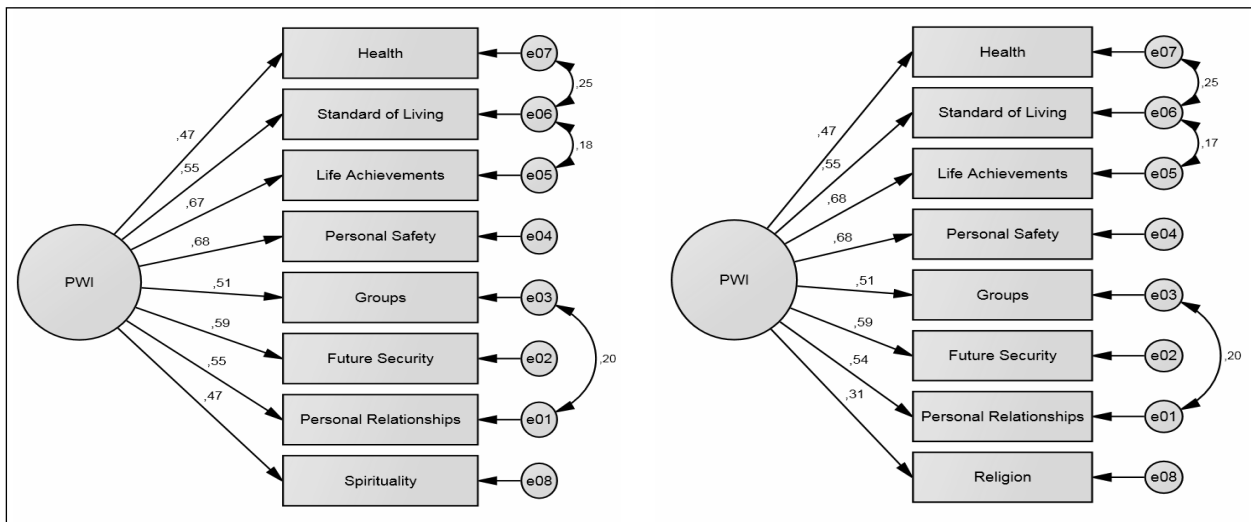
PWI
,47
,55
,67
,68
,51
,59
,55
,47
Health
Standard of Living
Life Achievements
Personal Safety
Groups
Future Security
Personal Relationships
Spirituality
e07
e06
e05
e04
e03
e02
e01
e08
,25
,18
,20

PWI
,47
,55
,68
,68
,51
,59
,54
,31
Health
Standard of Living
Life Achievements
Personal Safety
Groups
Future Security
Personal Relationships
Religion
e07
e06
e05
e04
e03
e02
e01
e08
,25
,17
,20